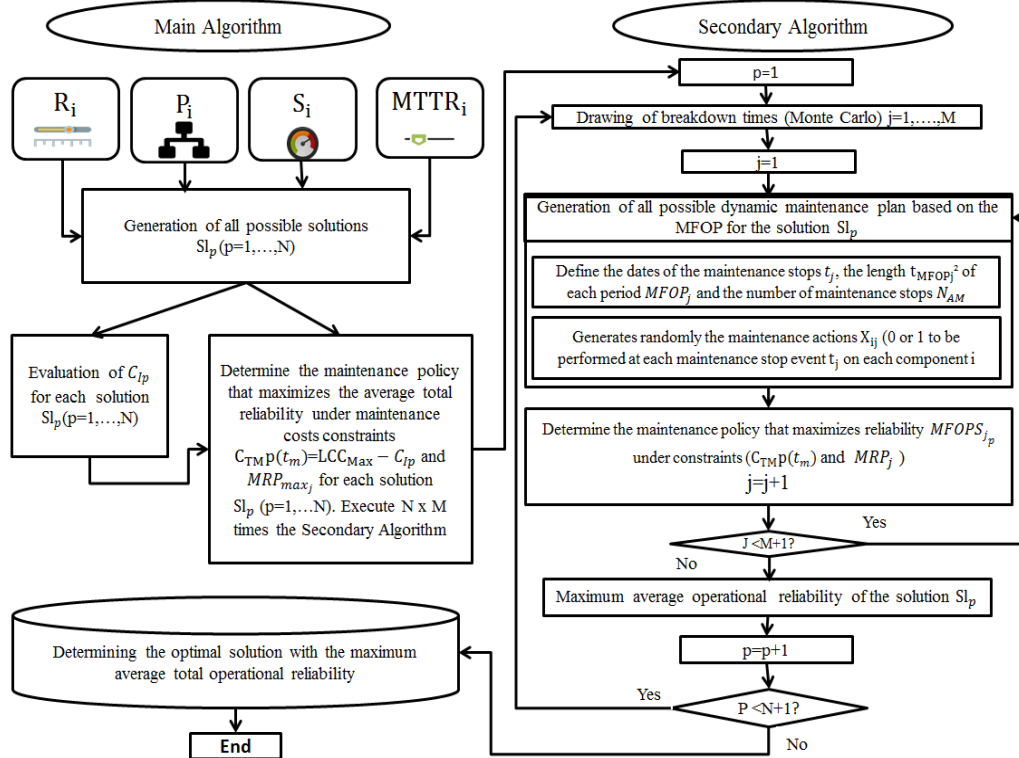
Main Algorithm

Secondary Algorithm

$R_i$

$P_i$

$S_i$

$MTTR_i$

Generation of all possible solutions $Sl_p$ (p=1,…,N)

Evaluation of $C_{Ip}$ for each solution $Sl_p$(p=1,…,N)

Determine the maintenance policy that maximizes the average total reliability under maintenance costs constraints $C_{TM}p(t_m)$=$LCC_{Max} - C_{Ip}$ and $MRP_{max_j}$ for each solution $Sl_p$ (p=1,…N). Execute N x M times the Secondary Algorithm

Determining the optimal solution with the maximum average total operational reliability

End

p=1

Drawing of breakdown times (Monte Carlo) j=1,….,M

j=1

Generation of all possible dynamic maintenance plan based on the MFOP for the solution $Sl_p$

Define the dates of the maintenance stops $t_j$, the length $t_{MFOPj}$² of each period $MFOP_j$ and the number of maintenance stops $N_{AM}$

Generates randomly the maintenance actions $X_{ij}$ (0 or 1 to be performed at each maintenance stop event $t_j$ on each component i

Determine the maintenance policy that maximizes reliability $MFOPS_{j_p}$ under constraints ($C_{TM}p(t_m)$ and $MRP_j$ )
j=j+1

Yes

J <M+1?

No

Maximum average operational reliability of the solution $Sl_p$

p=p+1

Yes

P <N+1?

No